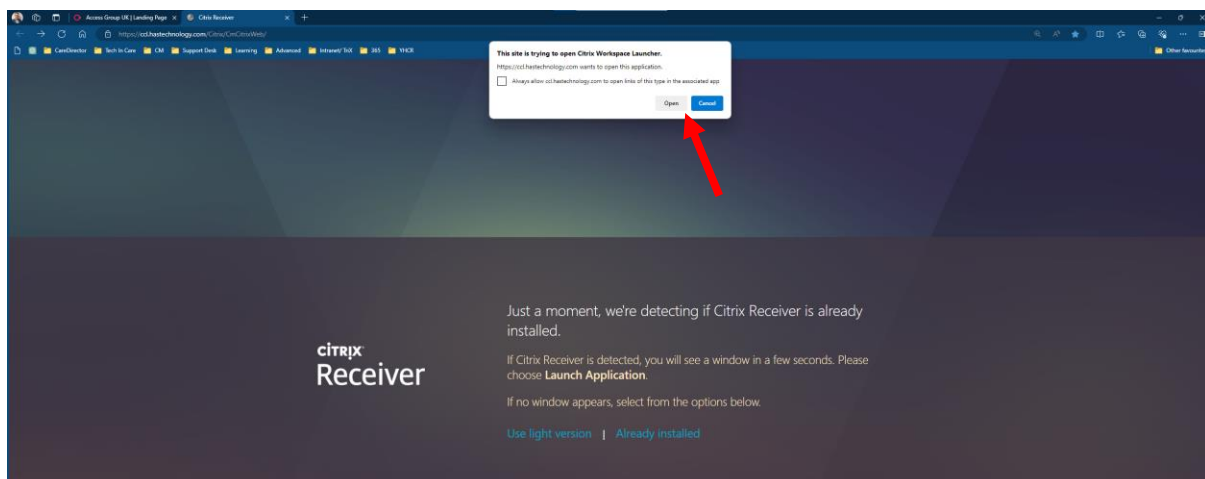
Access Group UK | Landing Page ×
Citrix Receiver ×
+
https://ccl.hastechnology.com/Citrix/CmCitrixWeb/
CareDirector
Tech In Care
CM
Support Desk
Learning
Advanced
Intranet/ TnX
365
YHCR
Other favourites

This site is trying to open Citrix Workspace Launcher.
https://ccl.hastechnology.com wants to open this application.
Always allow ccl.hastechnology.com to open links of this type in the associated app
Open
Cancel

CITRIX
Receiver

Just a moment, we're detecting if Citrix Receiver is already installed.

If Citrix Receiver is detected, you will see a window in a few seconds. Please choose Launch Application.

If no window appears, select from the options below.

Use light version | Already installed